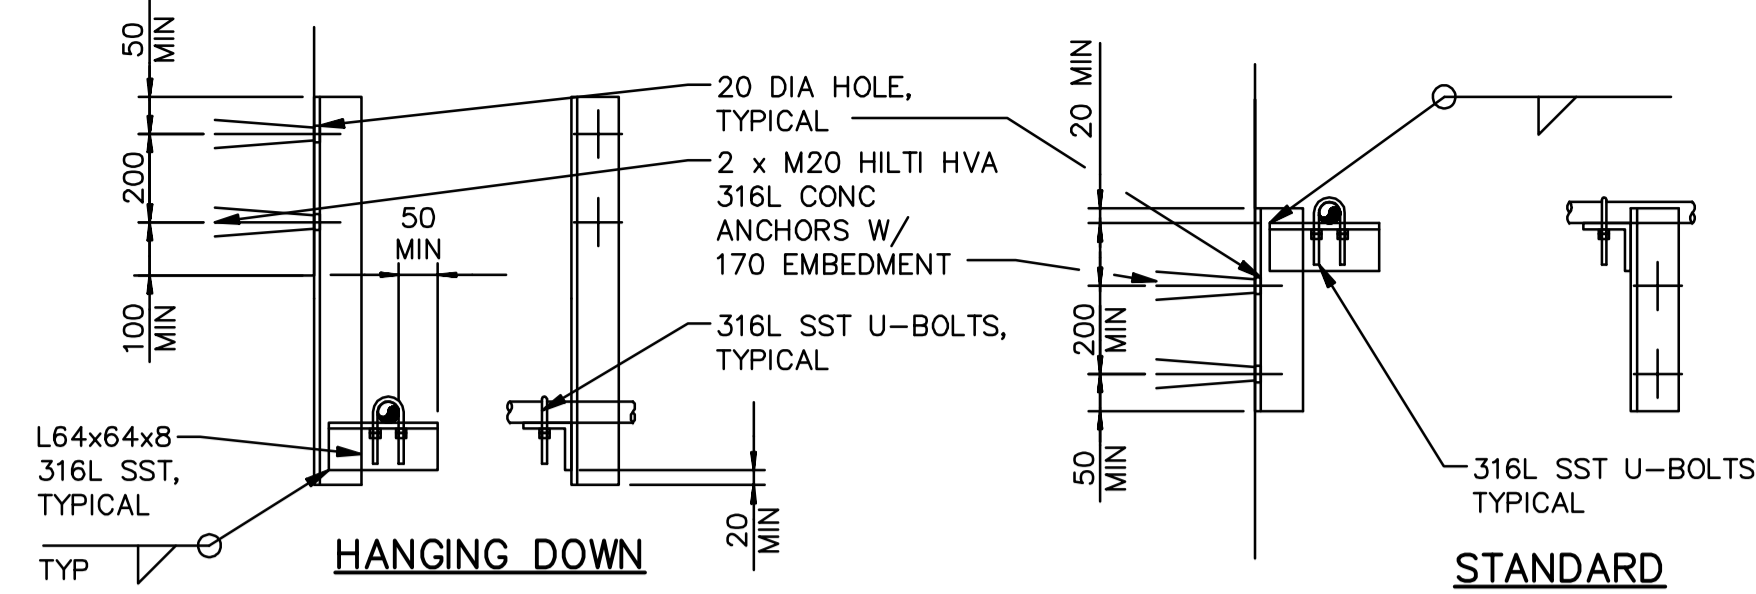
50 MIN

200

100 MIN

50 MIN

20 DIA HOLE, TYPICAL

2 x M20 HILTI HVA 316L CONC ANCHORS W/ 170 EMBEDMENT

316L SST U-BOLTS, TYPICAL

L64x64x8 316L SST, TYPICAL

TYP

HANGING DOWN

20 MIN

20 MIN

200 MIN

50 MIN

316L SST U-BOLTS TYPICAL

STANDARD